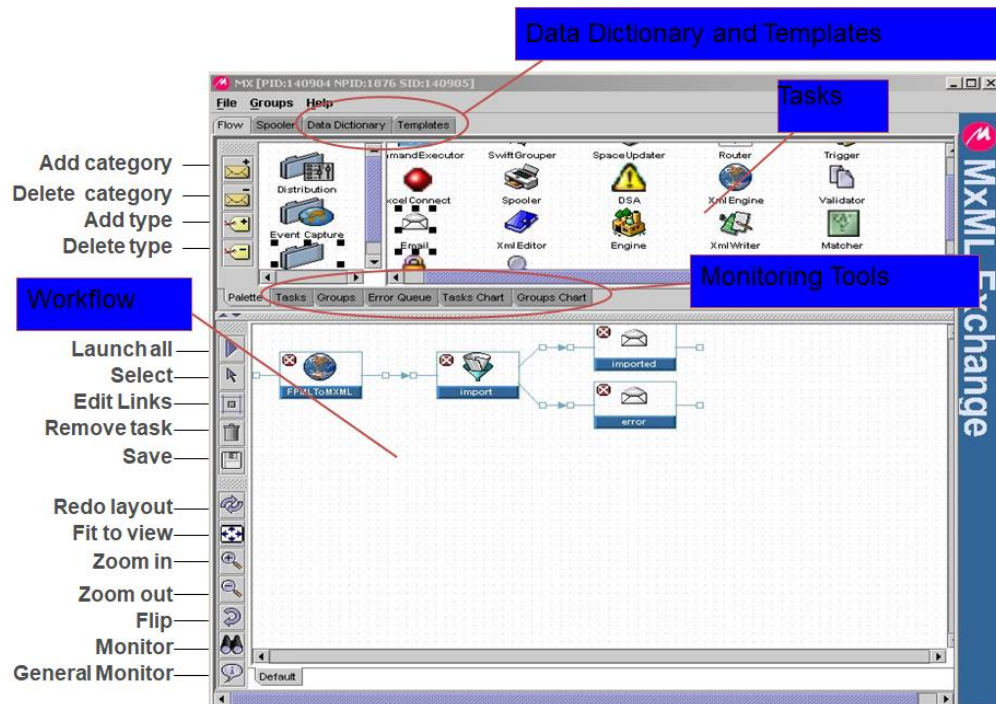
Data Dictionary and Templates

MX [PID:140904 NPID:1876 SID:140905]

File Groups Help

Flow Spooler Data Dictionary Templates

Tasks

Add category
Delete category
Add type
Delete type

Distribution
Event Capture

mandExecutor SwiftGrouper SpaceUpdater Router Trigger
xcel Connect Spooler DSA Xml Engine Validator
Email Xml Editor Engine XmlWriter Matcher

Monitoring Tools

Workflow

Palette Tasks Groups Error Queue Tasks Chart Groups Chart

Launch all
Select
Edit Links
Remove task
Save

FPMLToMXML
import
imported
error

Redo layout
Fit to view
Zoom in
Zoom out
Flip
Monitor
General Monitor

Default

MxML Exchange